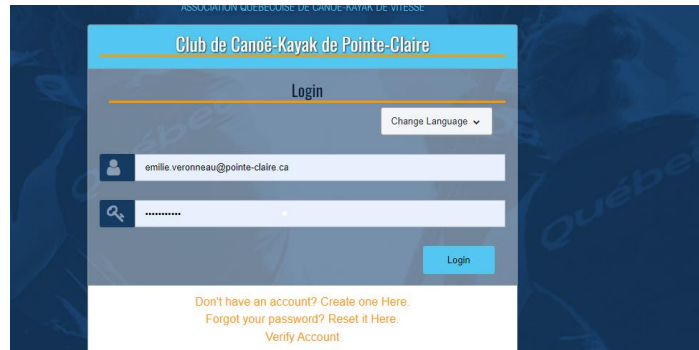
ASSOCIATION QUÉBÉCOISE DE CANOË-KAYAK DE VITESSE

Club de Canoë-Kayak de Pointe-Claire

Login

Change Language

emilie.veronneau@pointe-claire.ca

••••••••••••

Login

Don't have an account? Create one Here.
Forgot your password? Reset it Here.
Verify Account